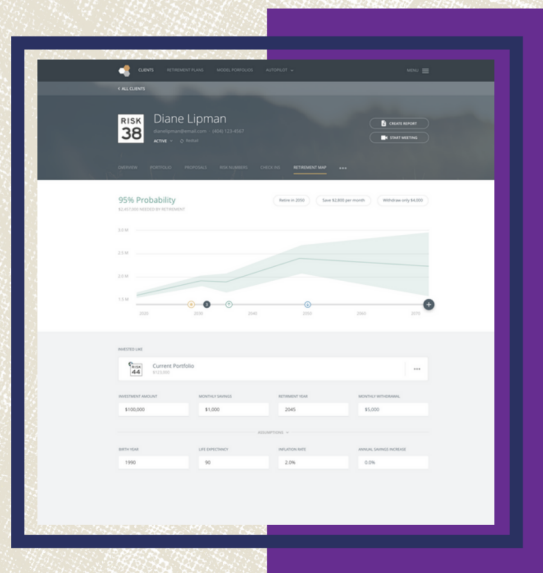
CLIENTS RETIREMENT PLANS MODEL PORTFOLIOS AUTOPILOT

MENU

< ALL CLIENTS

RISK 38

Diane Lipman

ACTIVE

CREATE REPORT

START MEETING

OVERVIEW PORTFOLIO PROPOSALS RISK NUMBER CHECK-INS RETIREMENT MAP

95% Probability

Retire in 2050 Save $2,000 per month Withdraw only $4,000

2020 2030 2040 2050 2060 2070

INVESTED USE

RISK 44

Current Portfolio

INVESTMENT AMOUNT
$100,000

MONTHLY SAVINGS
$1,000

RETIREMENT YEAR
2045

MONTHLY WITHDRAWAL
$5,000

ASSUMPTIONS

BIRTH YEAR
1990

LIFE EXPECTANCY
90

INFLATION RATE
2.0%

ANNUAL SAVINGS INCREASE
0.0%